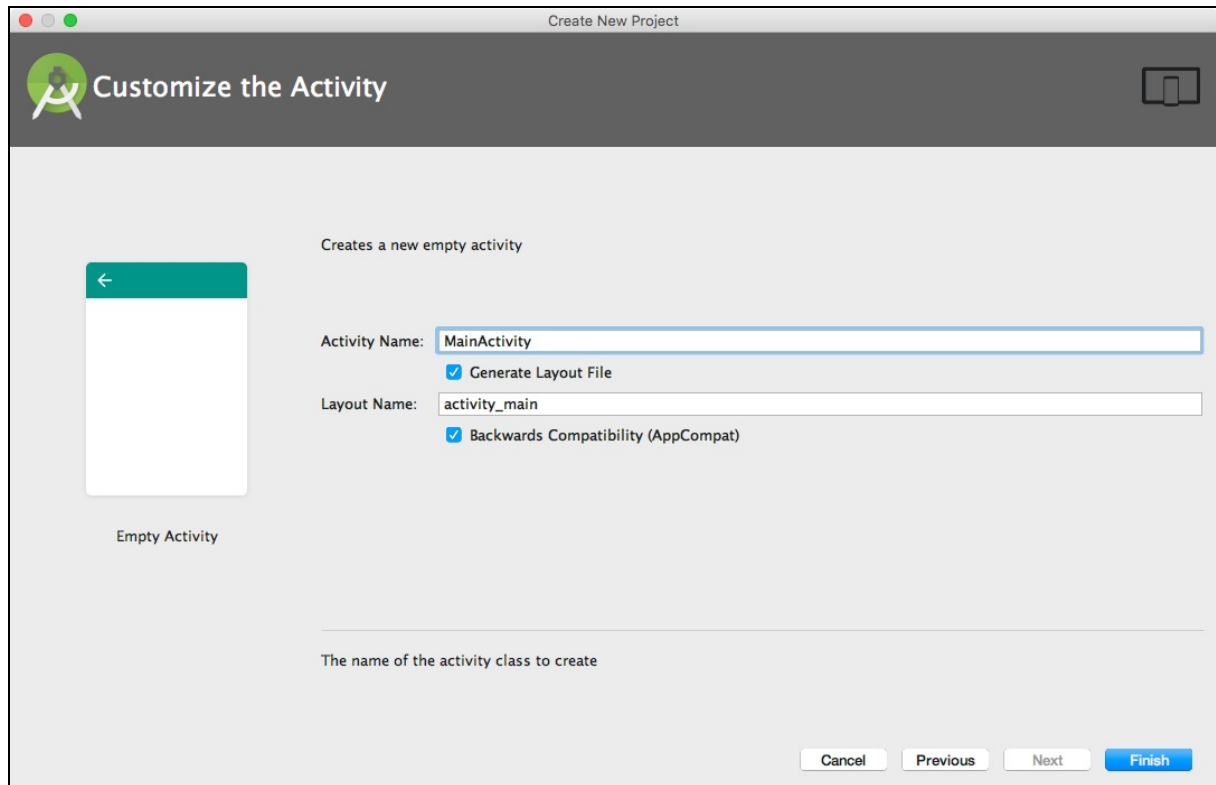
Create New Project

Customize the Activity

Creates a new empty activity

Empty Activity

Activity Name: MainActivity

Generate Layout File

Layout Name: activity_main

Backwards Compatibility (AppCompat)

The name of the activity class to create

Cancel Previous Next Finish